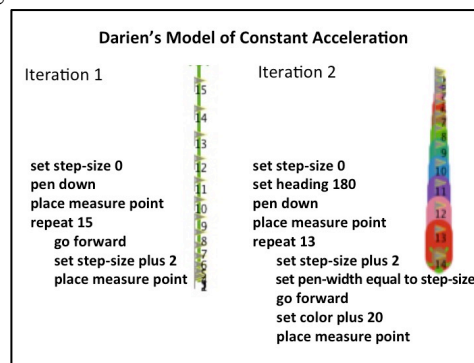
Darien's Model of Constant Acceleration

Iteration 1

15
14
13
12
11
10
9
8
7
6
5

set step-size 0
pen down
place measure point
repeat 15
go forward
set step-size plus 2
place measure point

Iteration 2

10
11
12
13
14

set step-size 0
set heading 180
pen down
place measure point
repeat 13
set step-size plus 2
set pen-width equal to step-size
go forward
set color plus 20
place measure point